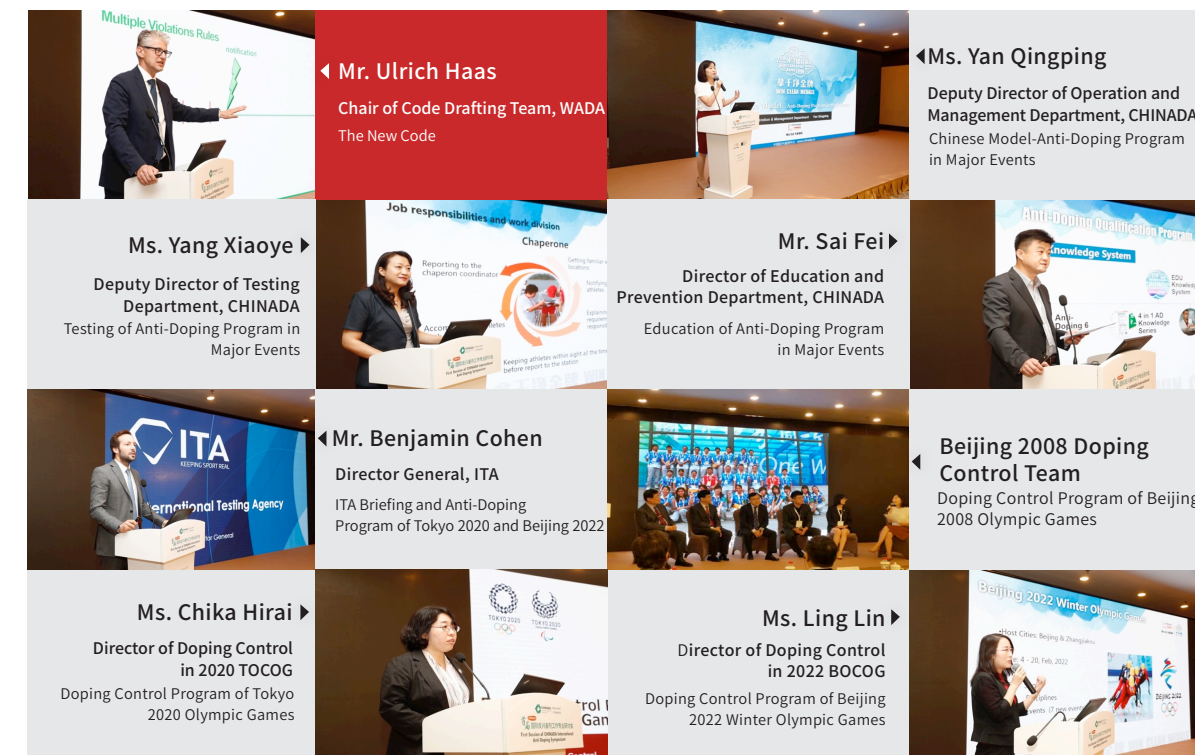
Multiple Violations Rules

Mr. Ulrich Haas

Chair of Code Drafting Team, WADA

The New Code

Ms. Yan Qingping

Deputy Director of Operation and Management Department, CHINADA

Chinese Model-Anti-Doping Program in Major Events

Ms. Yang Xiaoye

Deputy Director of Testing Department, CHINADA

Testing of Anti-Doping Program in Major Events

Job responsibilities and work division

Chaperone

Mr. Sai Fei

Director of Education and Prevention Department, CHINADA

Education of Anti-Doping Program in Major Events

Anti-Doping Qualification Program

Knowledge System

ITA

KEEPING SPORT REAL

International Testing Agency

Mr. Benjamin Cohen

Director General, ITA

ITA Briefing and Anti-Doping Program of Tokyo 2020 and Beijing 2022

Beijing 2008 Doping Control Team

Doping Control Program of Beijing 2008 Olympic Games

Ms. Chika Hirai

Director of Doping Control in 2020 TOCOG

Doping Control Program of Tokyo 2020 Olympic Games

TOKYO 2020

Ms. Ling Lin

Director of Doping Control in 2022 BOCOG

Doping Control Program of Beijing 2022 Winter Olympic Games

Beijing 2022 Winter Olympic Games

BEIJING 2022